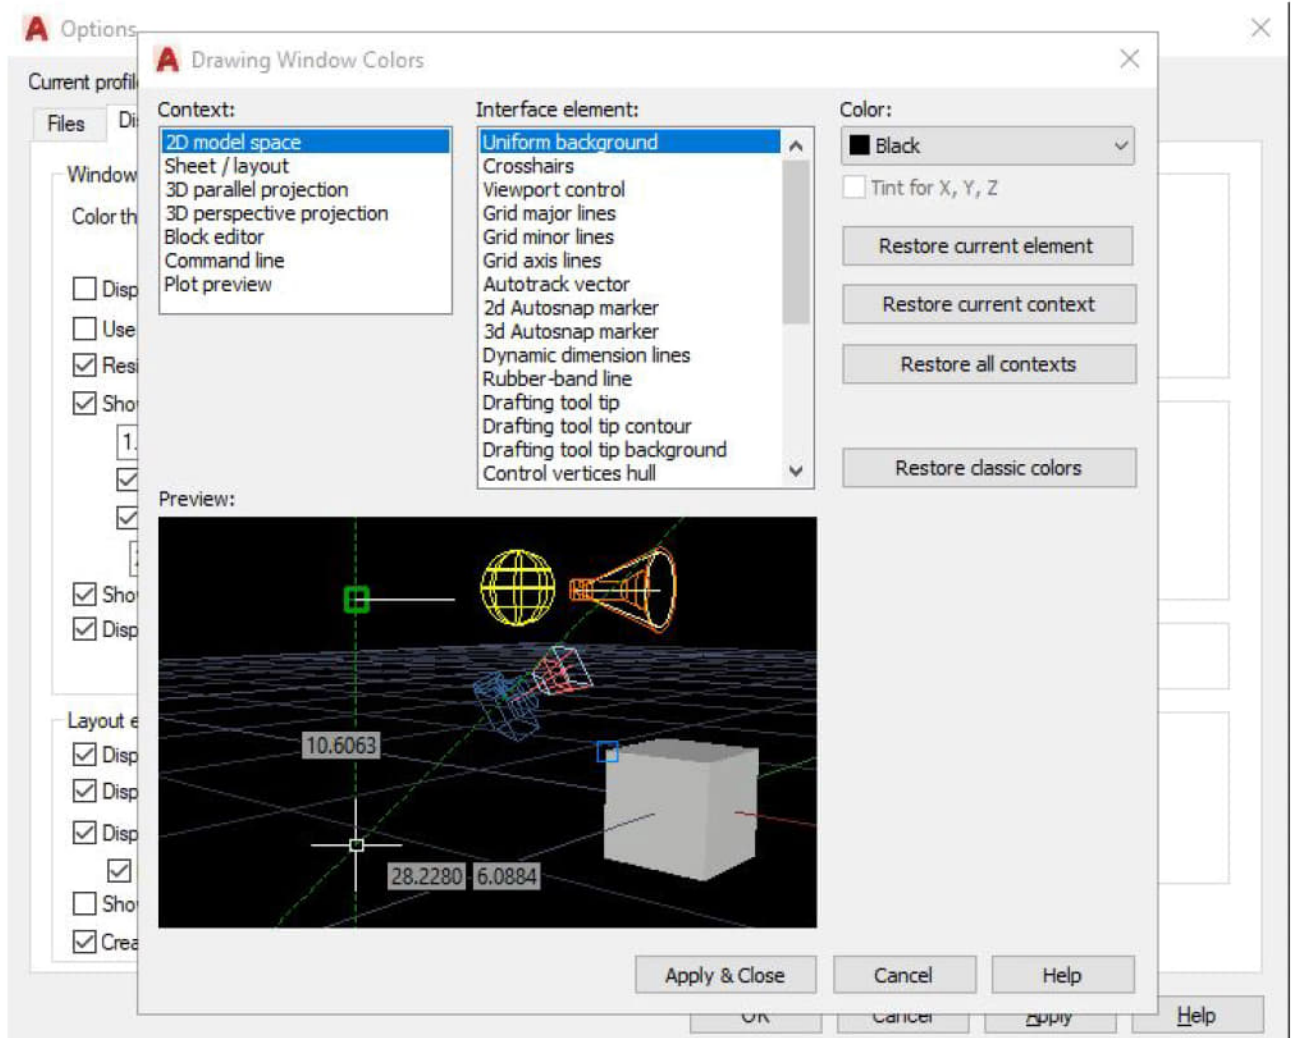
Options

Current profil

Files Di

Window

Color th

Disp

Use

Resi

Sho

1.

Sho

Disp

Layout e

Disp

Disp

Disp

Sho

Crea

Drawing Window Colors

Context:

2D model space
Sheet / layout
3D parallel projection
3D perspective projection
Block editor
Command line
Plot preview

Interface element:

Uniform background
Crosshairs
Viewport control
Grid major lines
Grid minor lines
Grid axis lines
Autotrack vector
2d Autosnap marker
3d Autosnap marker
Dynamic dimension lines
Rubber-band line
Drafting tool tip
Drafting tool tip contour
Drafting tool tip background
Control vertices hull

Color:

Black

Tint for X, Y, Z

Restore current element

Restore current context

Restore all contexts

Restore classic colors

Preview:

10.6063

28.2280 6.0884

Apply & Close

Cancel

Help

OK

Cancel

Apply

Help